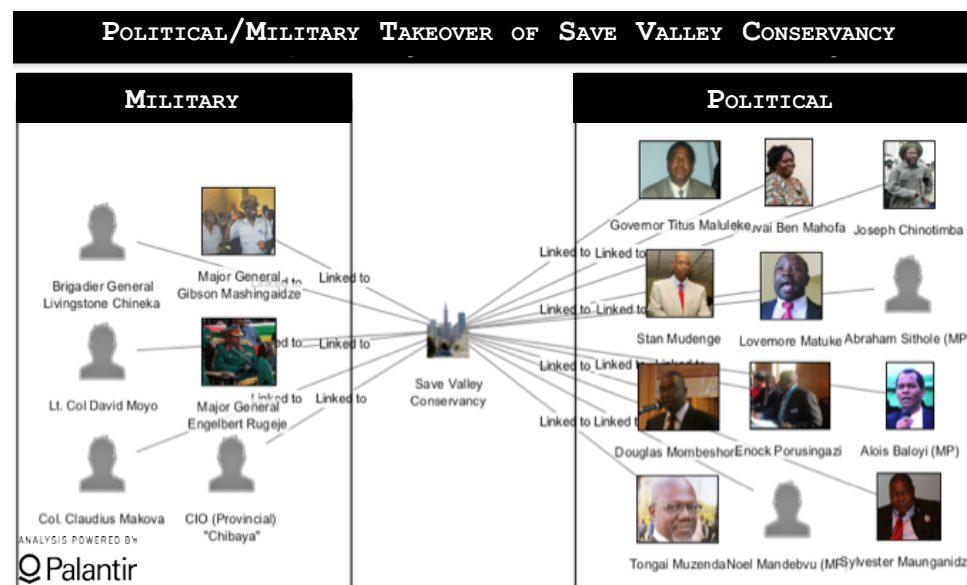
POLITICAL/MILITARY TAKEOVER OF SAVE VALLEY CONSERVANCY

MILITARY

Brigadier General Livingstone Chineka

Major General Gibson Mashingaidze

Linked to

Linked to

Lt. Col David Moyo

Linked to

Linked to

Major General Engelbert Rugeje

Linked to

Linked to

Col. Claudius Makova

CIO (Provincial) "Chibaya"

ANALYSIS POWERED BY
Palantir

Save Valley Conservancy

POLITICAL

Governor Titus Maluleke

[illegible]vai Ben Mahofa

Joseph Chinotimba

Linked to Linked to

Linked to Linked to

Stan Mudenge

Lovemore Matuke

Abraham Sithole (MP

Linked to Linked to

Douglas Mombeshora

Enock Porusingazi

Alois Baloyi (MP)

Linked to Linked t

Tongai Muzenda

Noel Mandebvu (MP

Sylvester Maunganidz